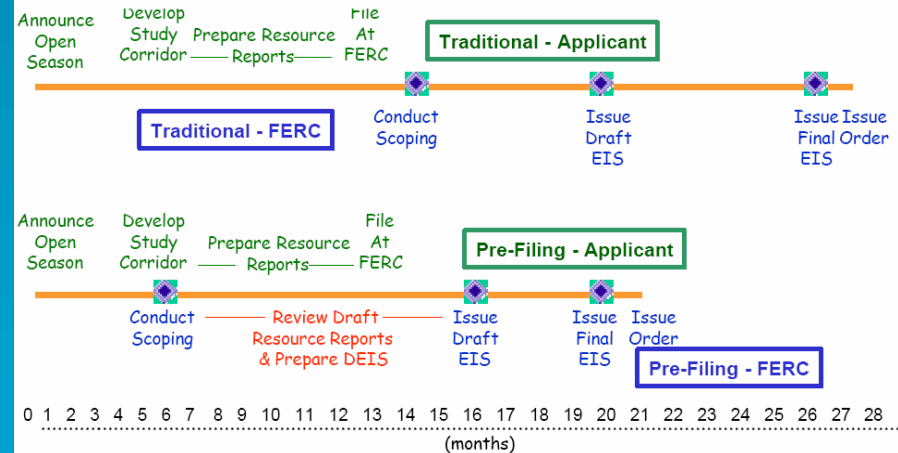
Announce Open Season

Develop Study Corridor

Prepare Resource Reports

File At FERC

Traditional - Applicant

Traditional - FERC

Conduct Scoping

Issue Draft EIS

Issue Final EIS

Issue Order

Announce Open Season

Develop Study Corridor

Prepare Resource Reports

File At FERC

Pre-Filing - Applicant

Conduct Scoping

Review Draft Resource Reports & Prepare DEIS

Issue Draft EIS

Issue Final EIS

Issue Order

Pre-Filing - FERC

0 1 2 3 4 5 6 7 8 9 10 11 12 13 14 15 16 17 18 19 20 21 22 23 24 25 26 27 28

(months)